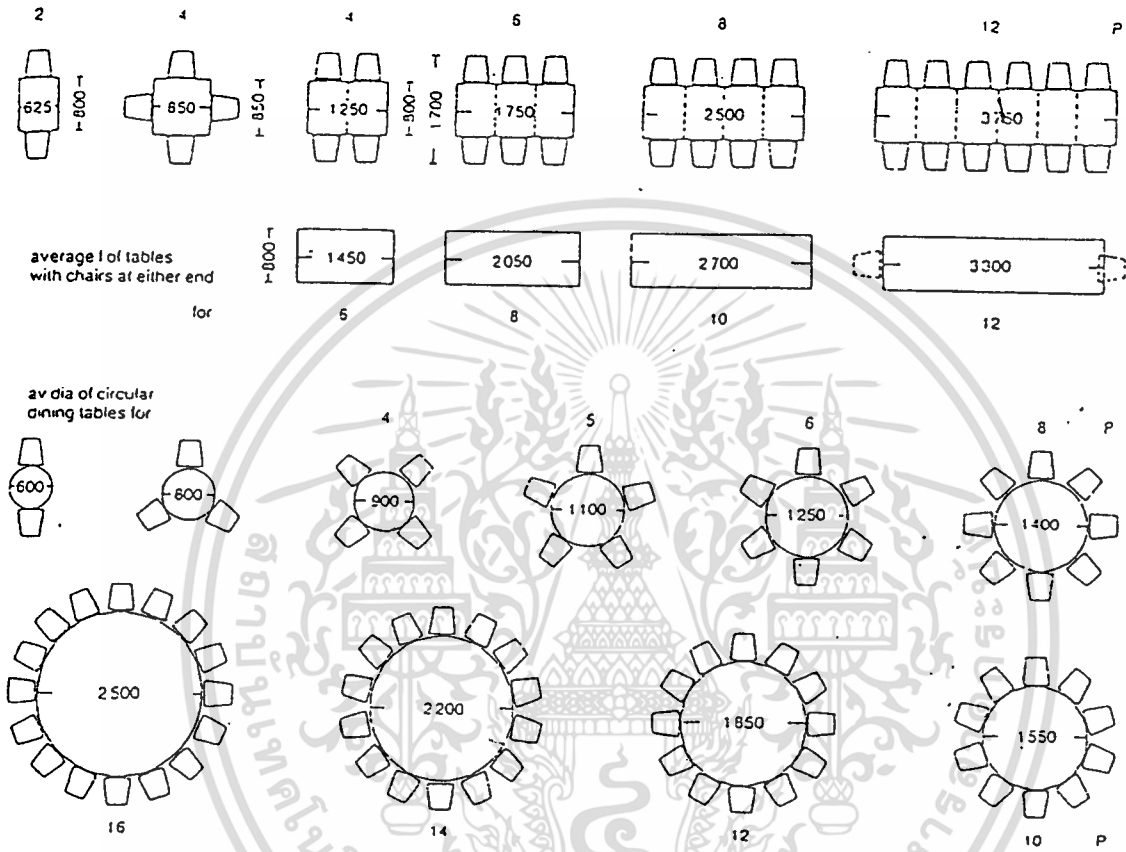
2 4 4 6 8 12 P

625 800 850 850 1250 800 1700 1750 2500 3750

average l of tables with chairs at either end

800 1450 2050 2700 3300

for 6 8 10 12

av dia of circular dining tables for

4 5 6 8 P

600 800 900 1100 1250 1400

2500 2200 1850 1550

16 14 12 10 P